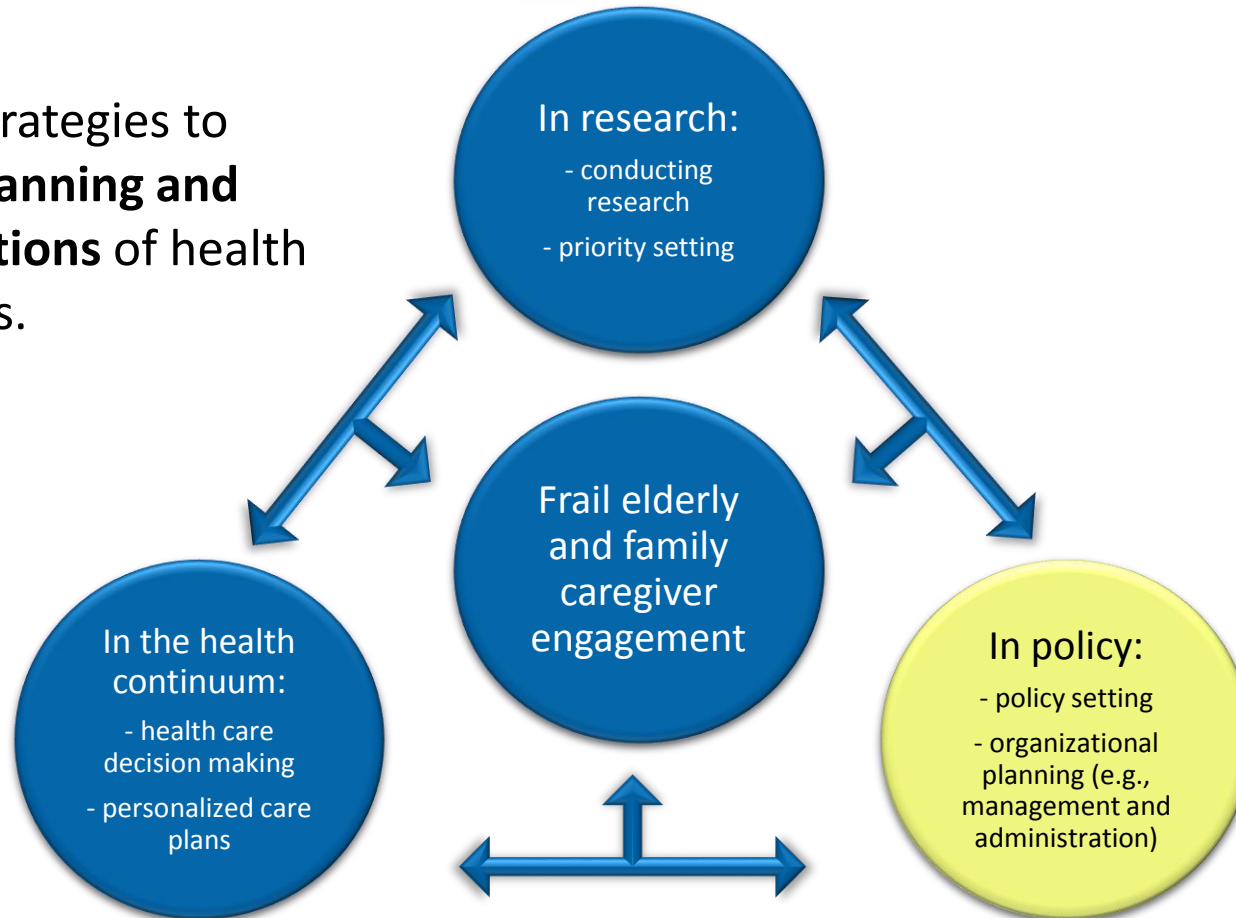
rategies to **anning and tions** of health s.

In research:

- conducting research

- priority setting

Frail elderly and family caregiver engagement

In the health continuum:

- health care decision making

- personalized care plans

In policy:

- policy setting

- organizational planning (e.g., management and administration)